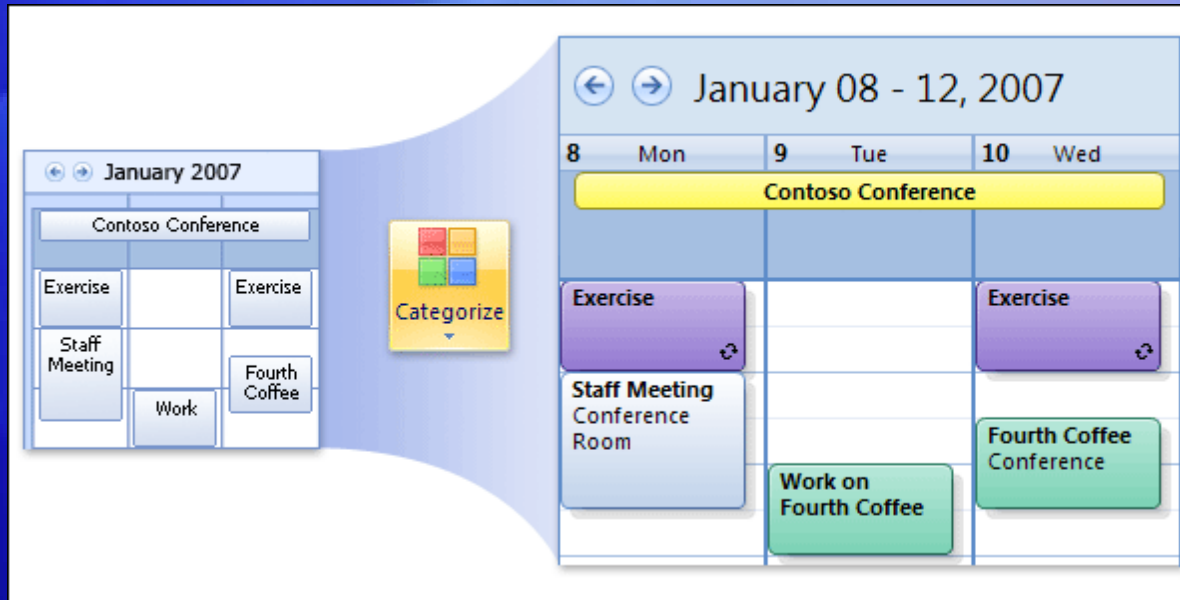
January 2007

Contoso Conference

Exercise

Exercise

Staff Meeting

Fourth Coffee

Work

Categorize

January 08 - 12, 2007

8 Mon

9 Tue

10 Wed

Contoso Conference

Exercise

Exercise

Staff Meeting Conference Room

Fourth Coffee Conference

Work on Fourth Coffee